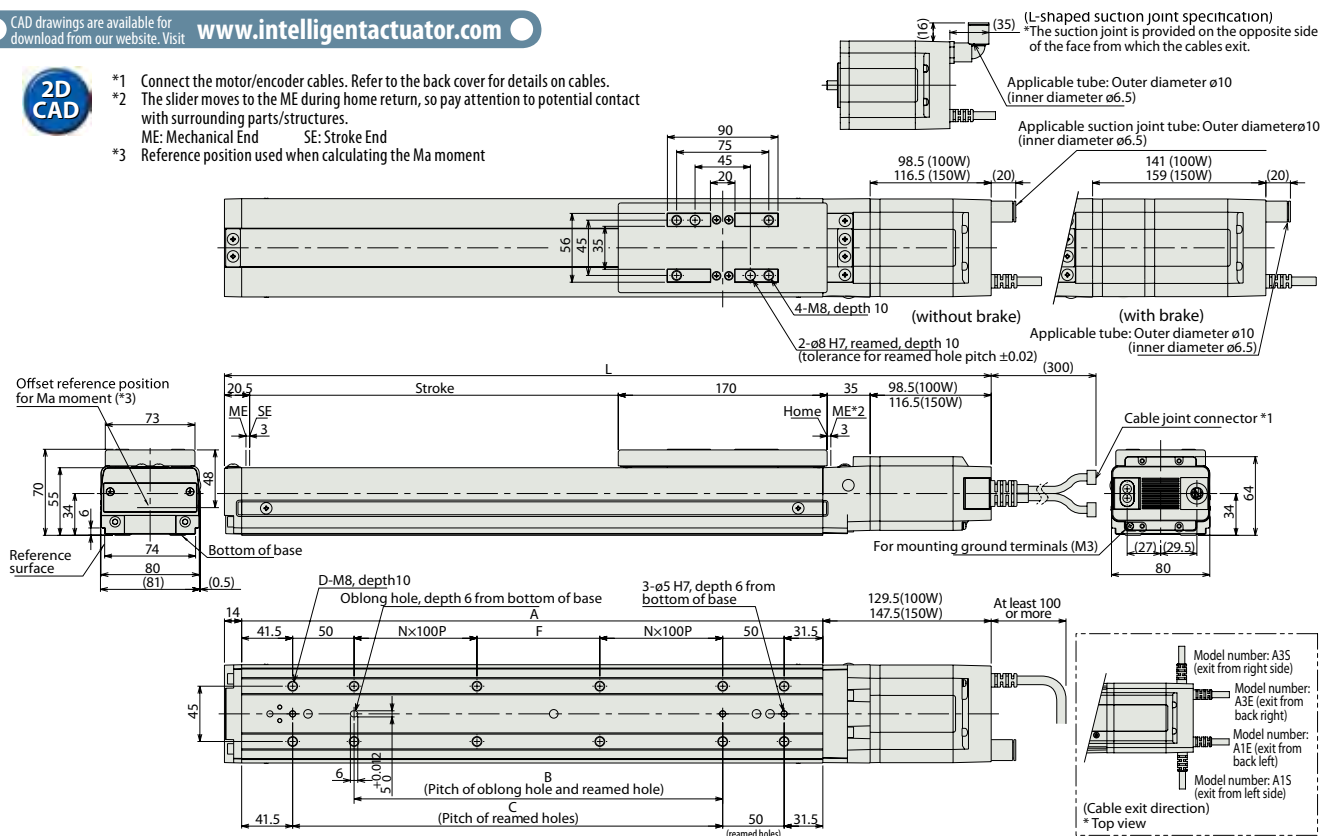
CAD drawings are available for download from our website. Visit www.intelligentactuator.com

2D CAD

*1 Connect the motor/encoder cables. Refer to the back cover for details on cables.
*2 The slider moves to the ME during home return, so pay attention to potential contact with surrounding parts/structures.
ME: Mechanical End SE: Stroke End
*3 Reference position used when calculating the Ma moment

(16) (35) (L-shaped suction joint specification)
*The suction joint is provided on the opposite side of the face from which the cables exit.

Applicable tube: Outer diameter ø10 (inner diameter ø6.5)

Applicable suction joint tube: Outer diameterø10 (inner diameter ø6.5)

90
75
45
20

98.5 (100W)
116.5 (150W)
(20)

141 (100W)
159 (150W)
(20)

56
45
35

4-M8, depth 10

(without brake)

(with brake)

Applicable tube: Outer diameter ø10 (inner diameter ø6.5)

2-ø8 H7, reamed, depth 10
(tolerance for reamed hole pitch ±0.02)

L
(300)

Offset reference position for Ma moment (*3)

20.5 Stroke 170 35 98.5(100W) 116.5(150W)

ME SE
3

Home ME*2
3

Cable joint connector *1

73
70
55
34
6
48
74
Bottom of base
Reference surface
80
(81)
(0.5)

For mounting ground terminals (M3)

64
34
(27) (29.5)
80

D-M8, depth10
Oblong hole, depth 6 from bottom of base

3-ø5 H7, depth 6 from bottom of base

129.5(100W)
147.5(150W)

At least 100 or more

14
A
41.5 50 N×100P F N×100P 50 31.5

45

6
$^{+0.012}_{0}$
5

B
(Pitch of oblong hole and reamed hole)

C
(Pitch of reamed holes)

41.5
50
(reamed holes)
31.5

Model number: A3S (exit from right side)
Model number: A3E (exit from back right)
Model number: A1E (exit from back left)
Model number: A1S (exit from left side)
(Cable exit direction)
* Top view